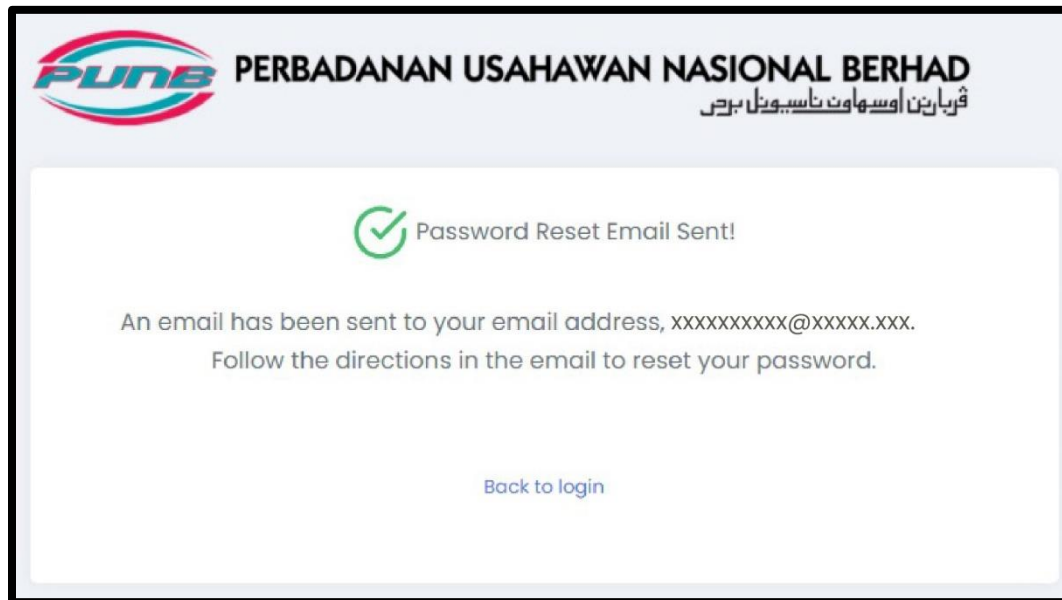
PUNB

PERBADANAN USAHAWAN NASIONAL BERHAD
ڤربادنن اوسهاون ناسيونل برحد

Password Reset Email Sent!

An email has been sent to your email address, xxxxxxxxxx@xxxxx.xxx. Follow the directions in the email to reset your password.

Back to login